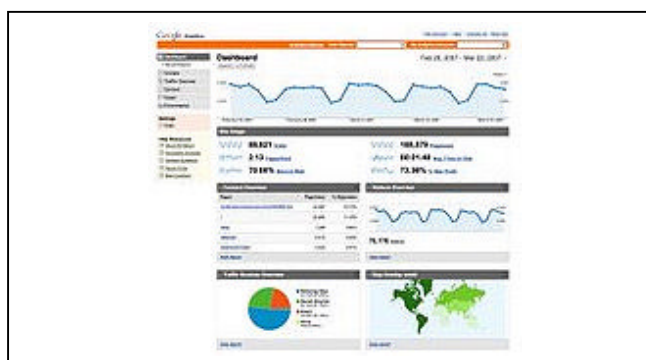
Google Analytics

Dashboard

Feb 20, 2007 - Mar 22, 2007

Site Usage

89,621 Visits

2.13 Pages/Visit

70.86% Bounce Rate

190,879 Pageviews

00:01:40 Avg. Time on Site

73.38% % New Visits

Content Overview

Visitors Overview

76,116 Visitors

Traffic Sources Overview

Map Overlay